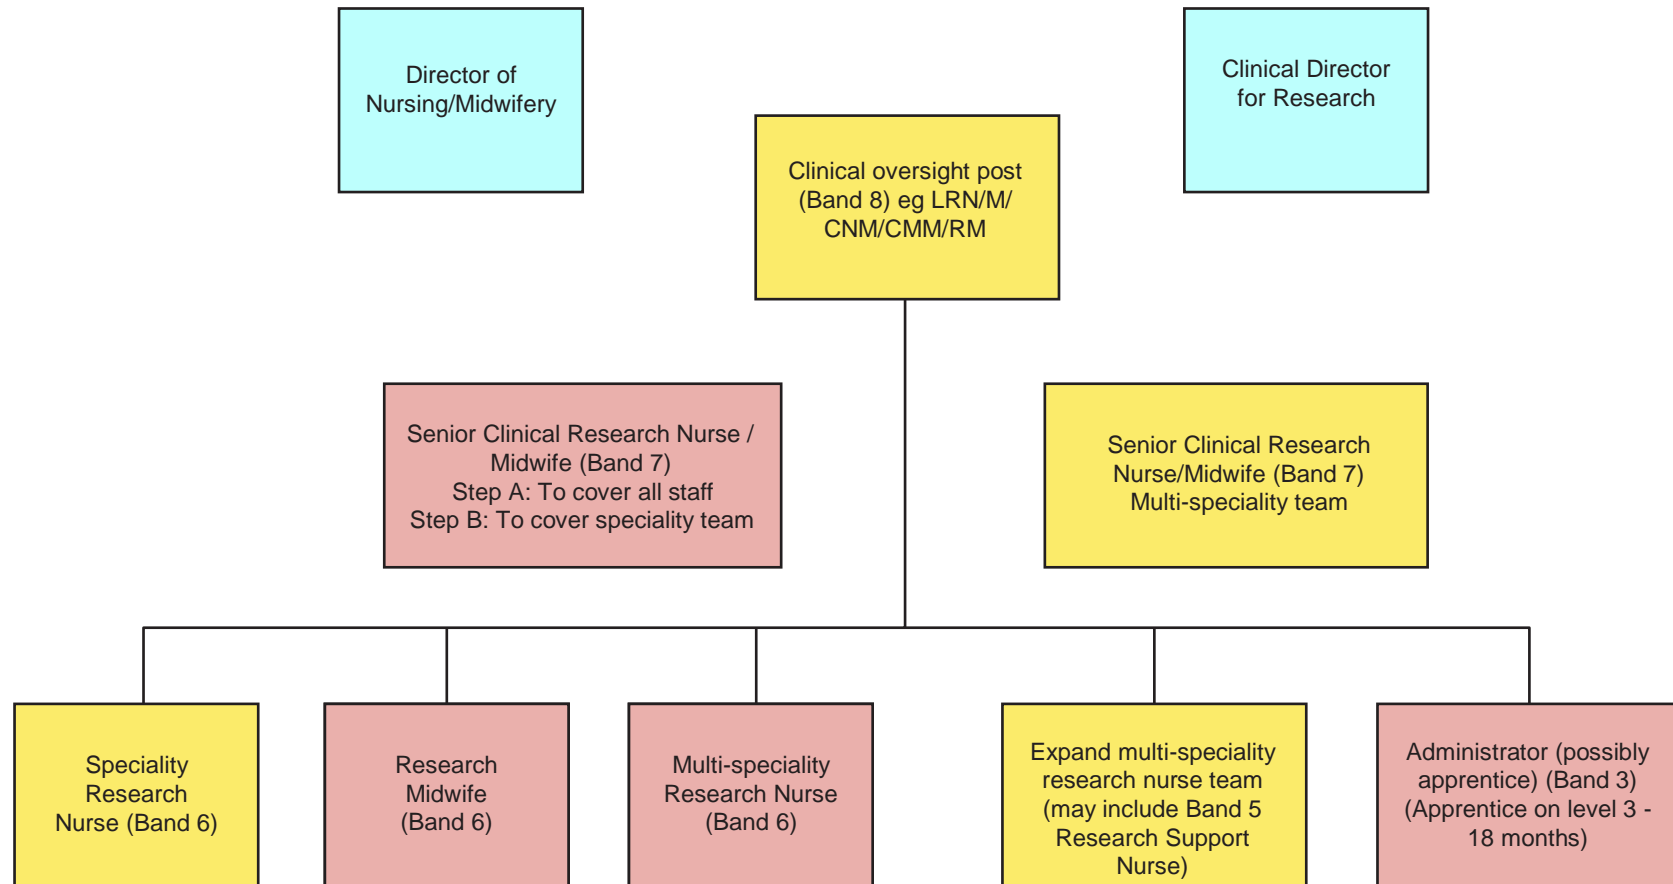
Director of Nursing/Midwifery

Clinical Director for Research

Clinical oversight post (Band 8) eg LRN/M/ CNM/CMM/RM

Senior Clinical Research Nurse / Midwife (Band 7)
Step A: To cover all staff
Step B: To cover speciality team

Senior Clinical Research Nurse/Midwife (Band 7)
Multi-speciality team

Speciality Research Nurse (Band 6)

Research Midwife (Band 6)

Multi-speciality Research Nurse (Band 6)

Expand multi-speciality research nurse team (may include Band 5 Research Support Nurse)

Administrator (possibly apprentice) (Band 3) (Apprentice on level 3 - 18 months)